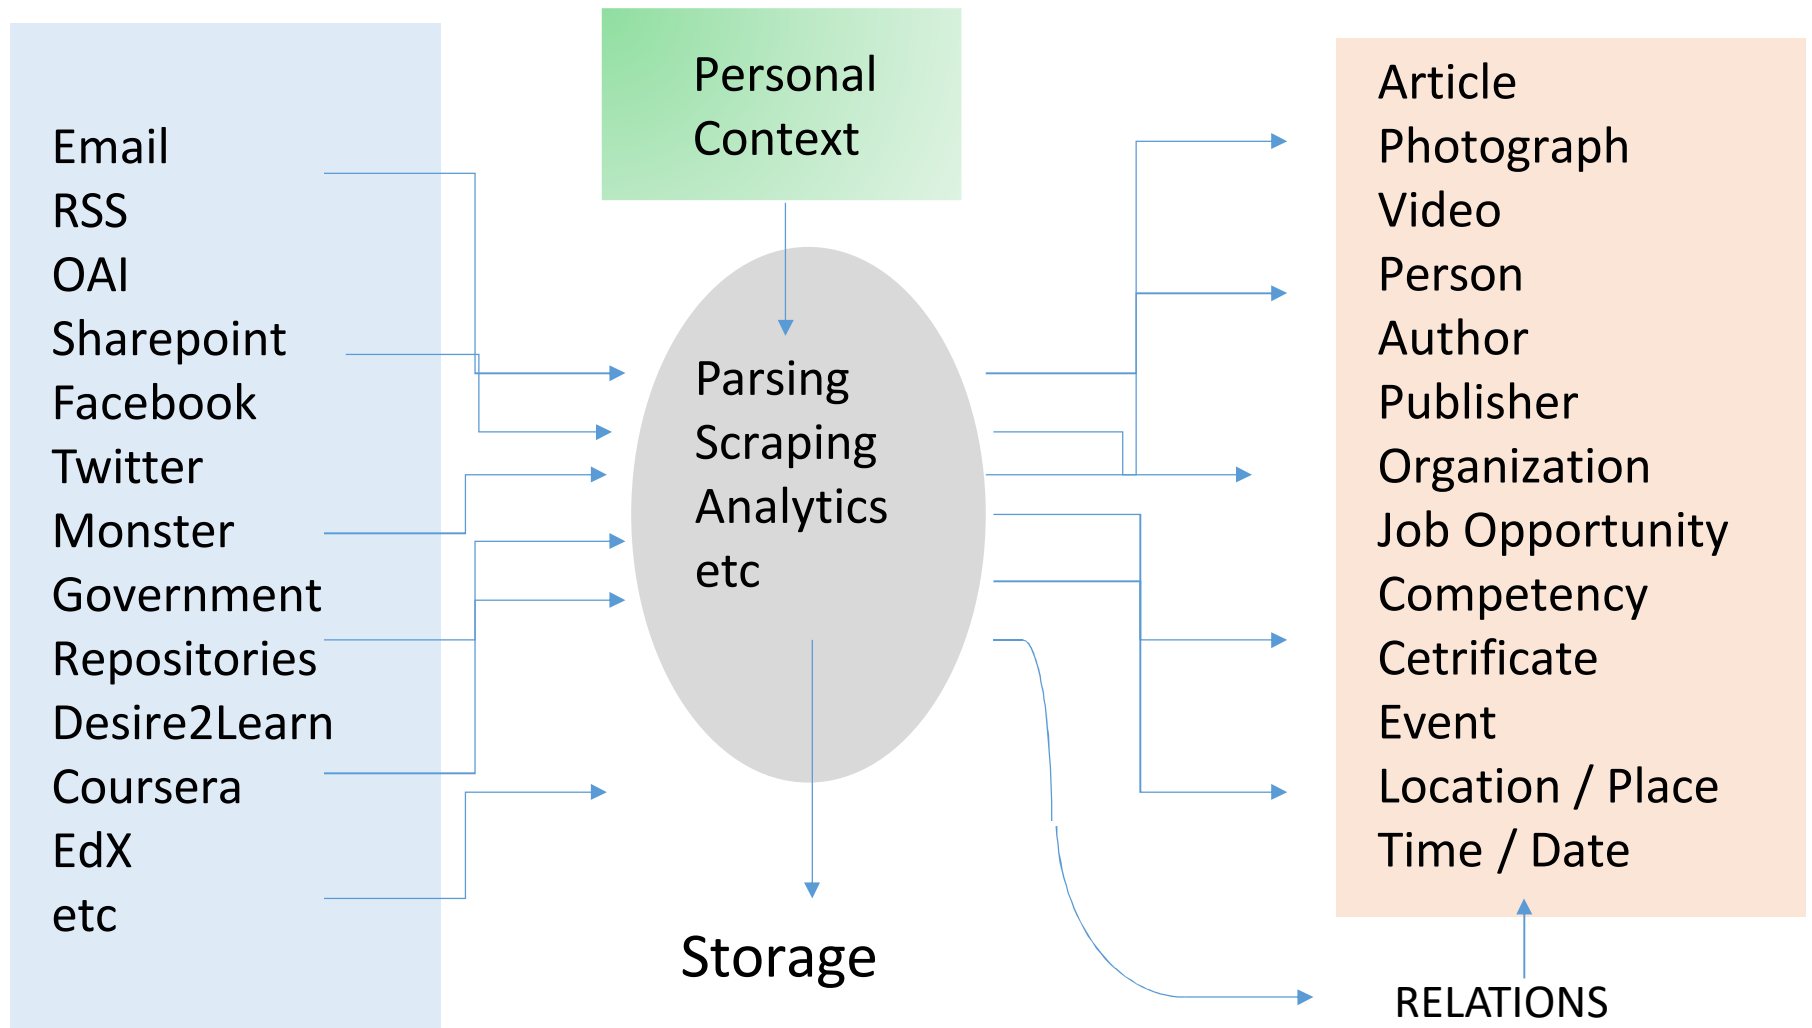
Email
RSS
OAI
Sharepoint
Facebook
Twitter
Monster
Government
Repositories
Desire2Learn
Coursera
EdX
etc

Personal Context

Parsing
Scraping
Analytics
etc

Storage

Article
Photograph
Video
Person
Author
Publisher
Organization
Job Opportunity
Competency
Cetrificate
Event
Location / Place
Time / Date

RELATIONS